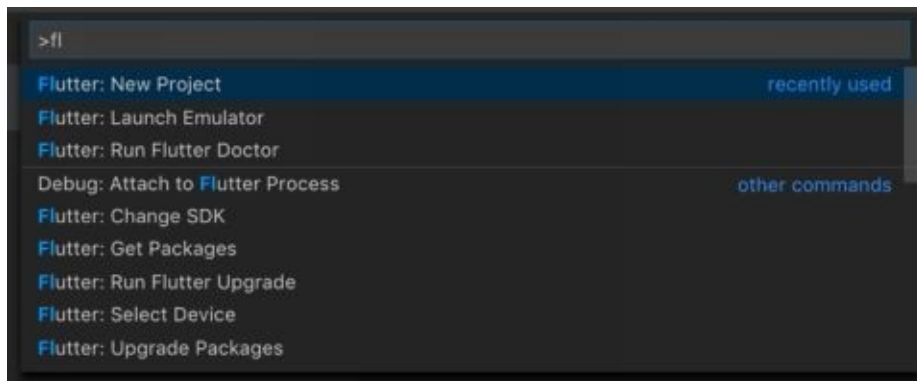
>fl

Flutter: New Project recently used
Flutter: Launch Emulator
Flutter: Run Flutter Doctor
Debug: Attach to Flutter Process other commands
Flutter: Change SDK
Flutter: Get Packages
Flutter: Run Flutter Upgrade
Flutter: Select Device
Flutter: Upgrade Packages